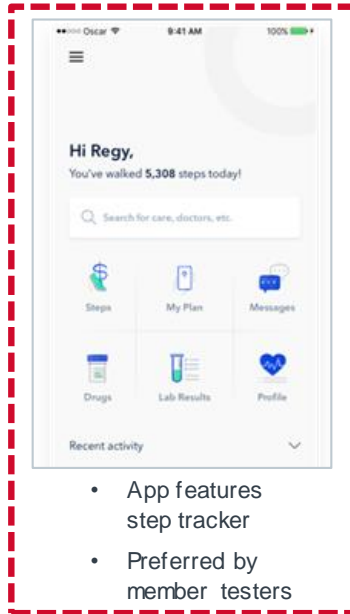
Oscar 9:41 AM 100%

Hi Regy,
You've walked **5,308** steps today!

Search for care, doctors, etc.

Steps
My Plan
Messages
Drugs
Lab Results
Profile

Recent activity

- App features step tracker
- Preferred by member testers